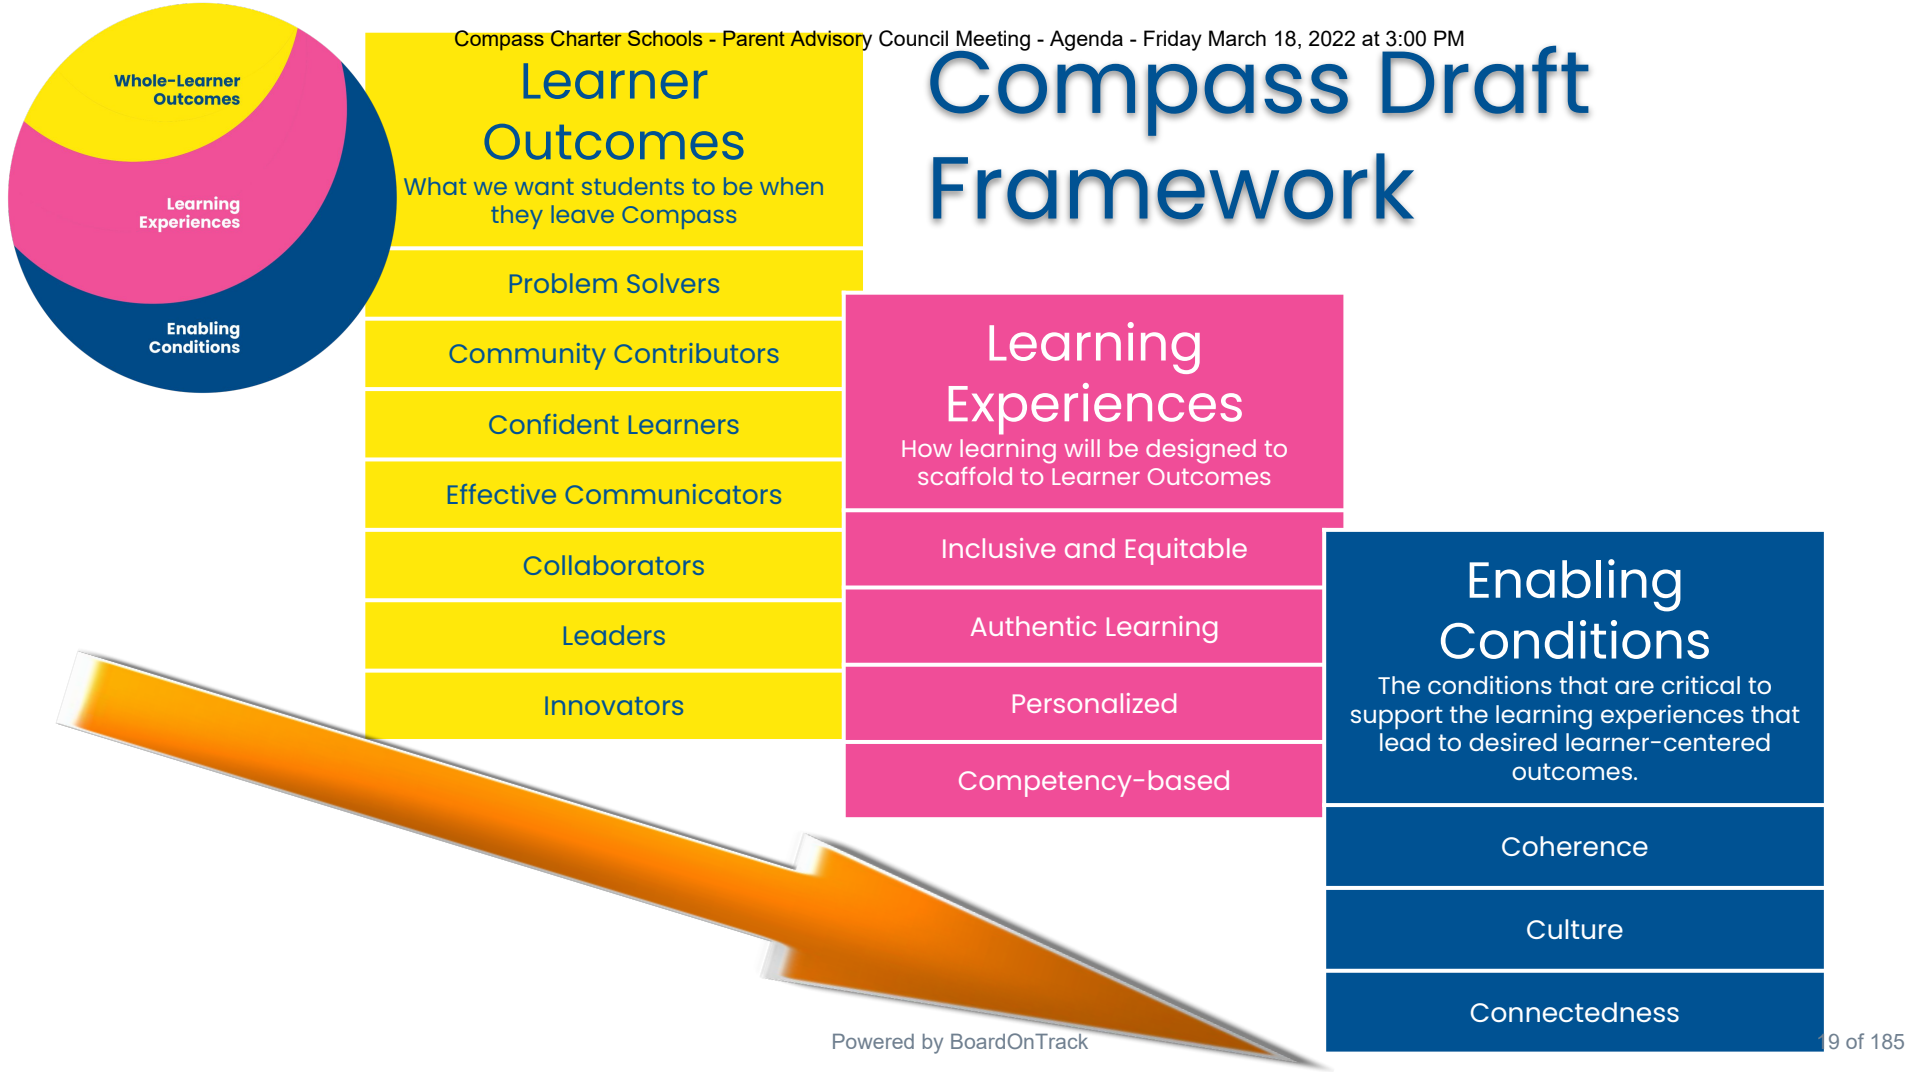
Compass Charter Schools - Parent Advisory Council Meeting - Agenda - Friday March 18, 2022 at 3:00 PM

Whole-Learner Outcomes

Learning Experiences

Enabling Conditions

Learner Outcomes
What we want students to be when they leave Compass

Problem Solvers

Community Contributors

Confident Learners

Effective Communicators

Collaborators

Leaders

Innovators

Compass Draft Framework

Learning Experiences
How learning will be designed to scaffold to Learner Outcomes

Inclusive and Equitable

Authentic Learning

Personalized

Competency-based

Enabling Conditions
The conditions that are critical to support the learning experiences that lead to desired learner-centered outcomes.

Coherence

Culture

Connectedness

Powered by BoardOnTrack

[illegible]9 of 185